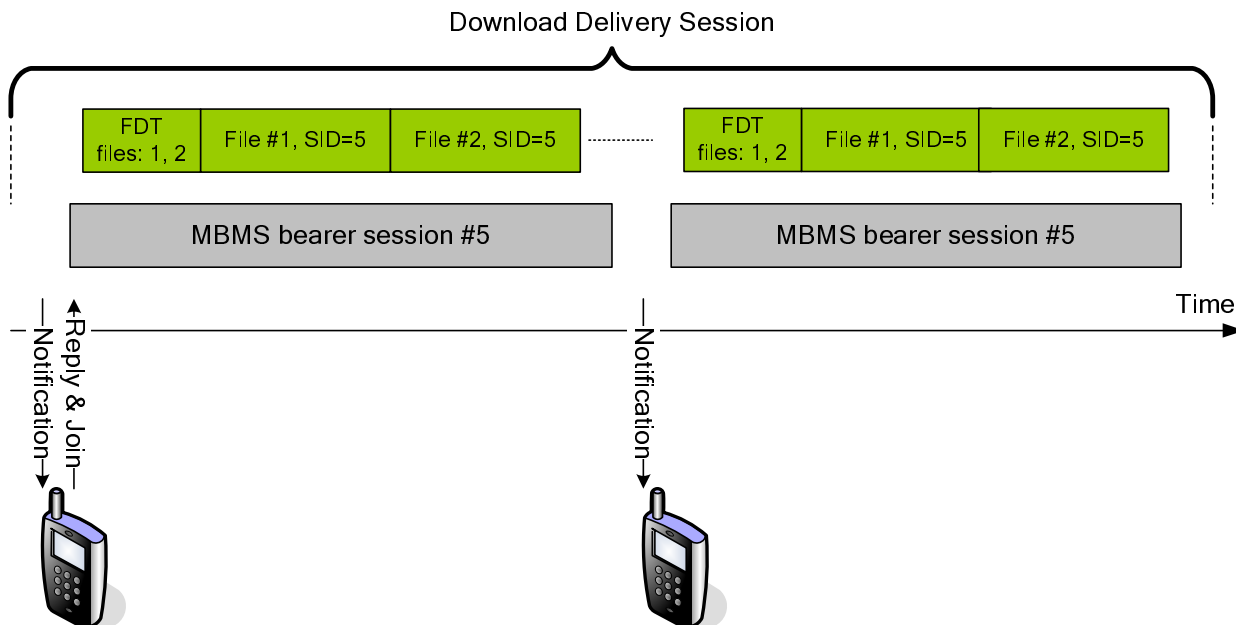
Download Delivery Session

FDT files: 1, 2

File #1, SID=5

File #2, SID=5

FDT files: 1, 2

File #1, SID=5

File #2, SID=5

MBMS bearer session #5

MBMS bearer session #5

Time

Notification

Reply & Join

Notification